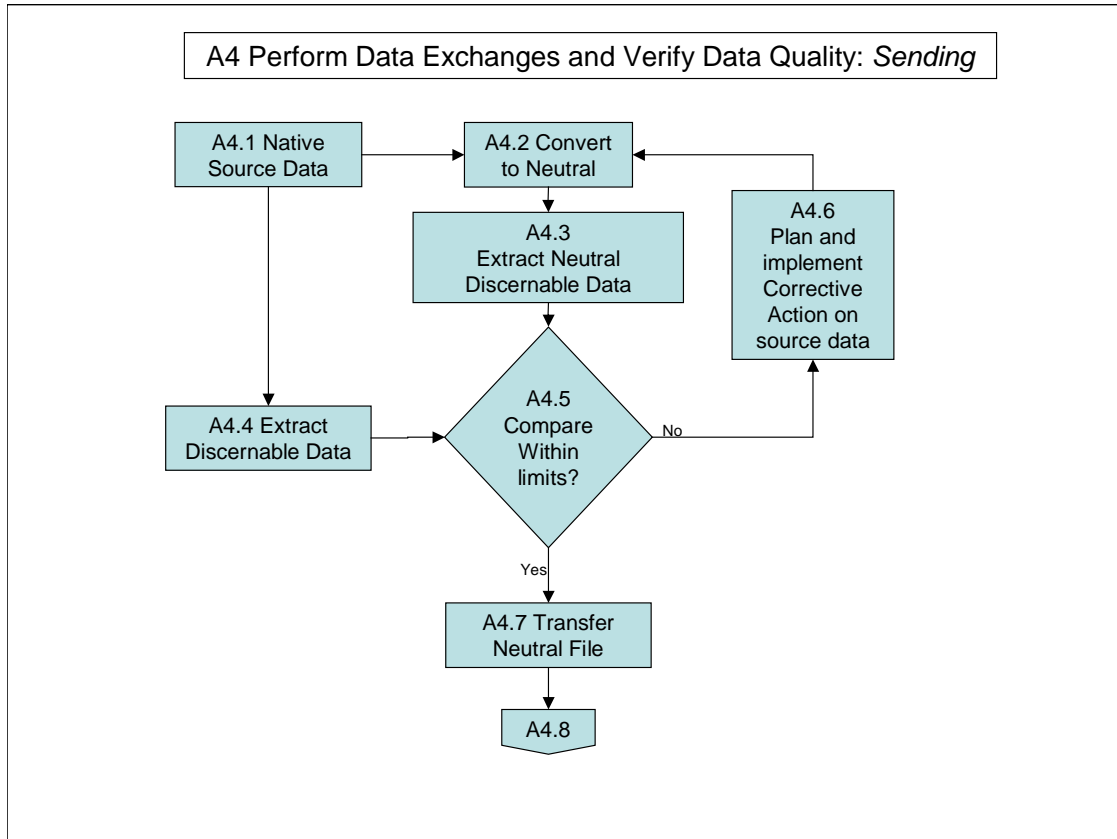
A4 Perform Data Exchanges and Verify Data Quality: *Sending*

A4.1 Native Source Data

A4.2 Convert to Neutral

A4.3 Extract Neutral Discernable Data

A4.6 Plan and implement Corrective Action on source data

A4.4 Extract Discernable Data

A4.5 Compare Within limits?

No

Yes

A4.7 Transfer Neutral File

A4.8